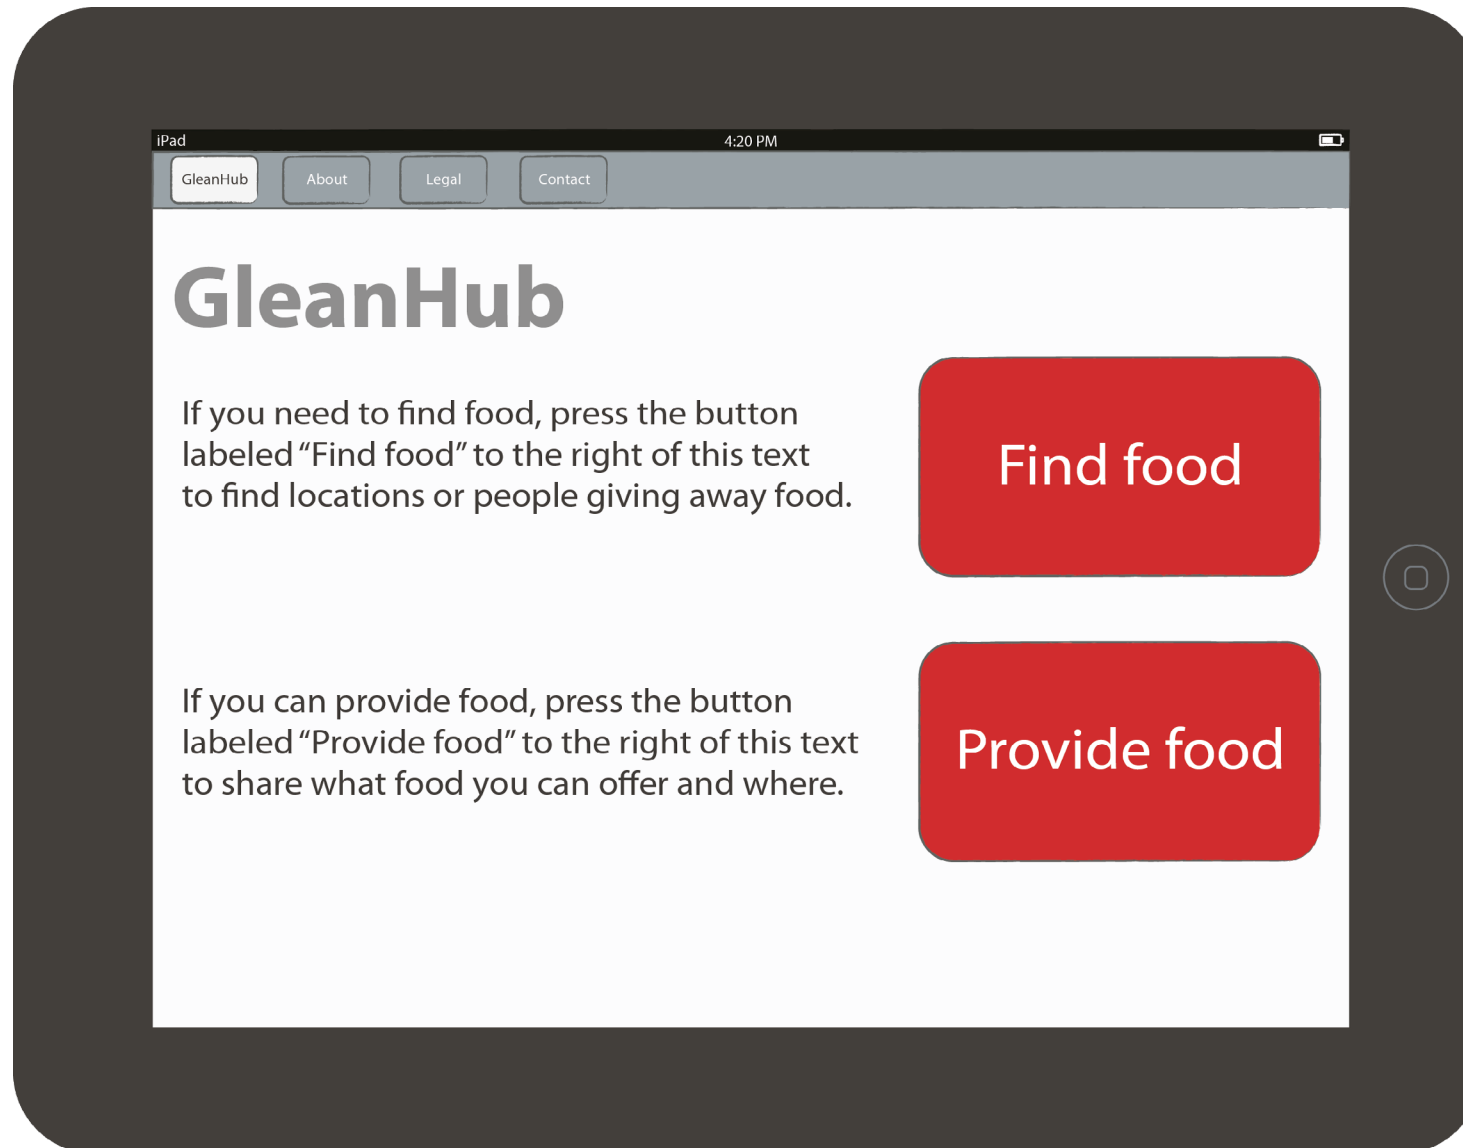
iPad 4:20 PM

GleanHub About Legal Contact

GleanHub

If you need to find food, press the button labeled "Find food" to the right of this text to find locations or people giving away food.

Find food

If you can provide food, press the button labeled "Provide food" to the right of this text to share what food you can offer and where.

Provide food